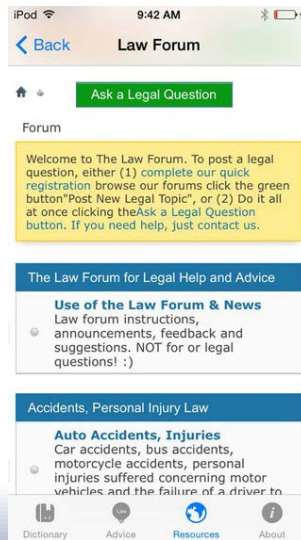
iPod 9:42 AM

Back Law Forum

Ask a Legal Question

Forum

Welcome to The Law Forum. To post a legal question, either (1) complete our quick registration browse our forums click the green button"Post New Legal Topic", or (2) Do it all at once clicking theAsk a Legal Question button. If you need help, just contact us.

The Law Forum for Legal Help and Advice

Use of the Law Forum & News
Law forum instructions, announcements, feedback and suggestions. NOT for or legal questions! :)

Accidents, Personal Injury Law

Auto Accidents, Injuries
Car accidents, bus accidents, motorcycle accidents, personal injuries suffered concerning motor vehicles and the failure of a driver to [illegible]

Dictionary Advice Resources About